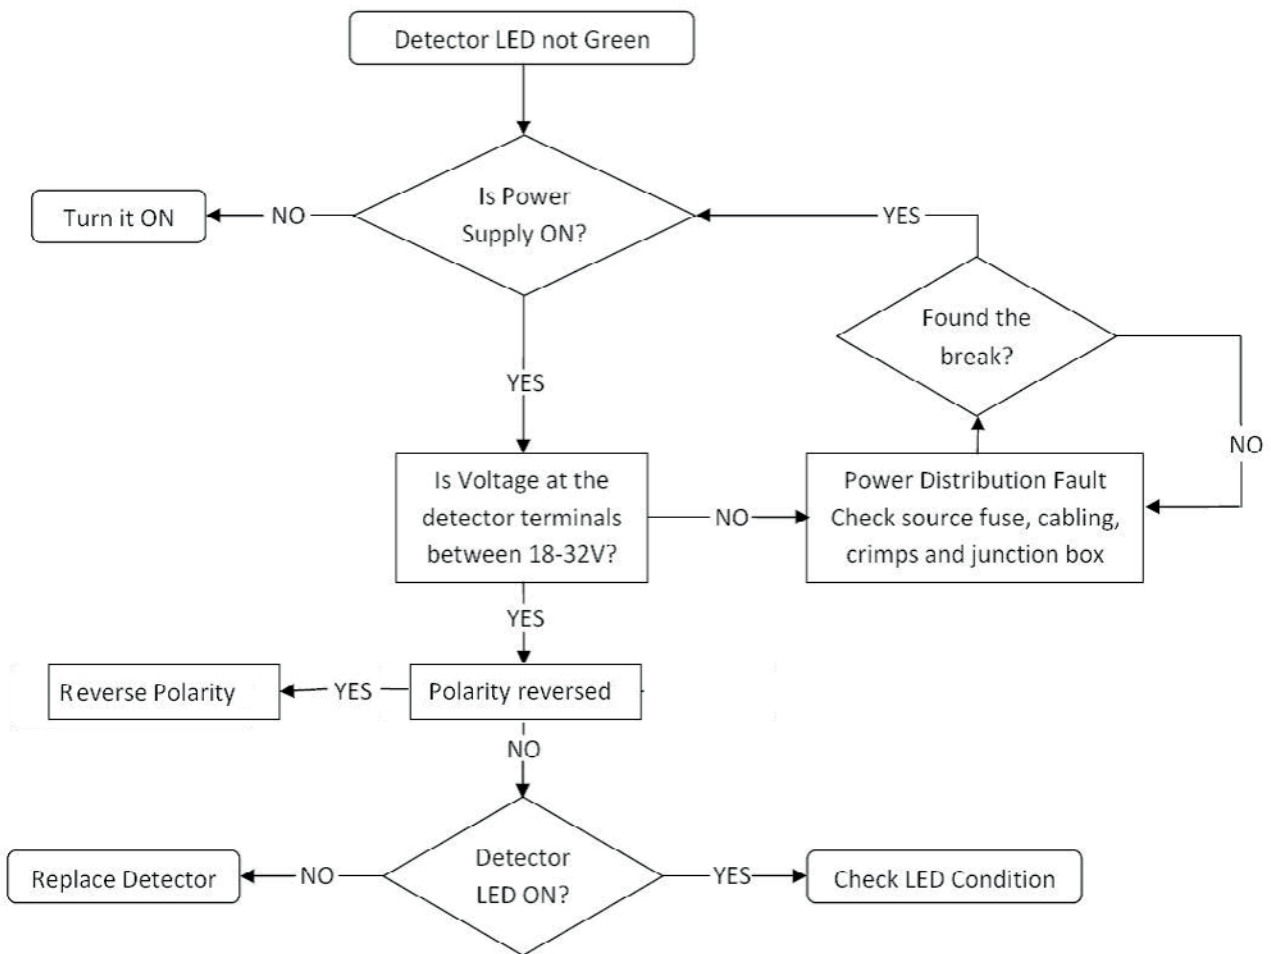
Detector LED not Green

Turn it ON

NO

Is Power Supply ON?

YES

Found the break?

NO

YES

Is Voltage at the detector terminals between 18-32V?

NO

Power Distribution Fault Check source fuse, cabling, crimps and junction box

YES

Reverse Polarity

YES

Polarity reversed

NO

Replace Detector

NO

Detector LED ON?

YES

Check LED Condition